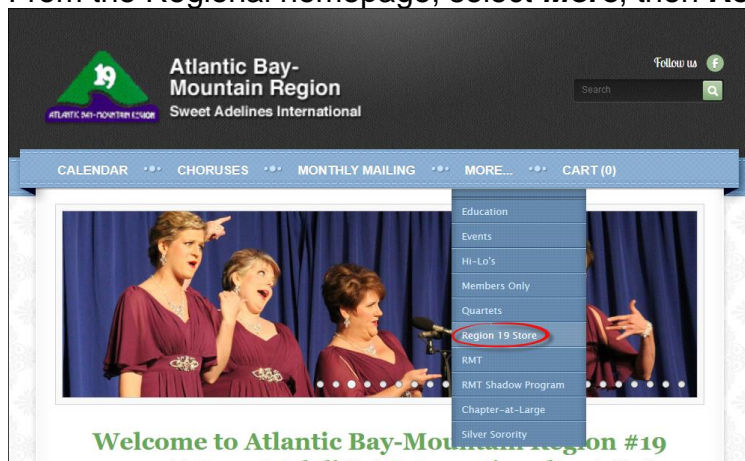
From the Regional homepage, select More, then Re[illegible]

19
ATLANTIC BAY-MOUNTAIN REGION

Atlantic Bay-Mountain Region
Sweet Adelines International

Follow us

Search

CALENDAR CHORUSES MONTHLY MAILING MORE... CART (0)

Education
Events
Hi-Lo's
Members Only
Quartets
Region 19 Store
RMT
RMT Shadow Program
Chapter-at-Large
Silver Sorority

Welcome to Atlantic Bay-Mount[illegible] Region #19